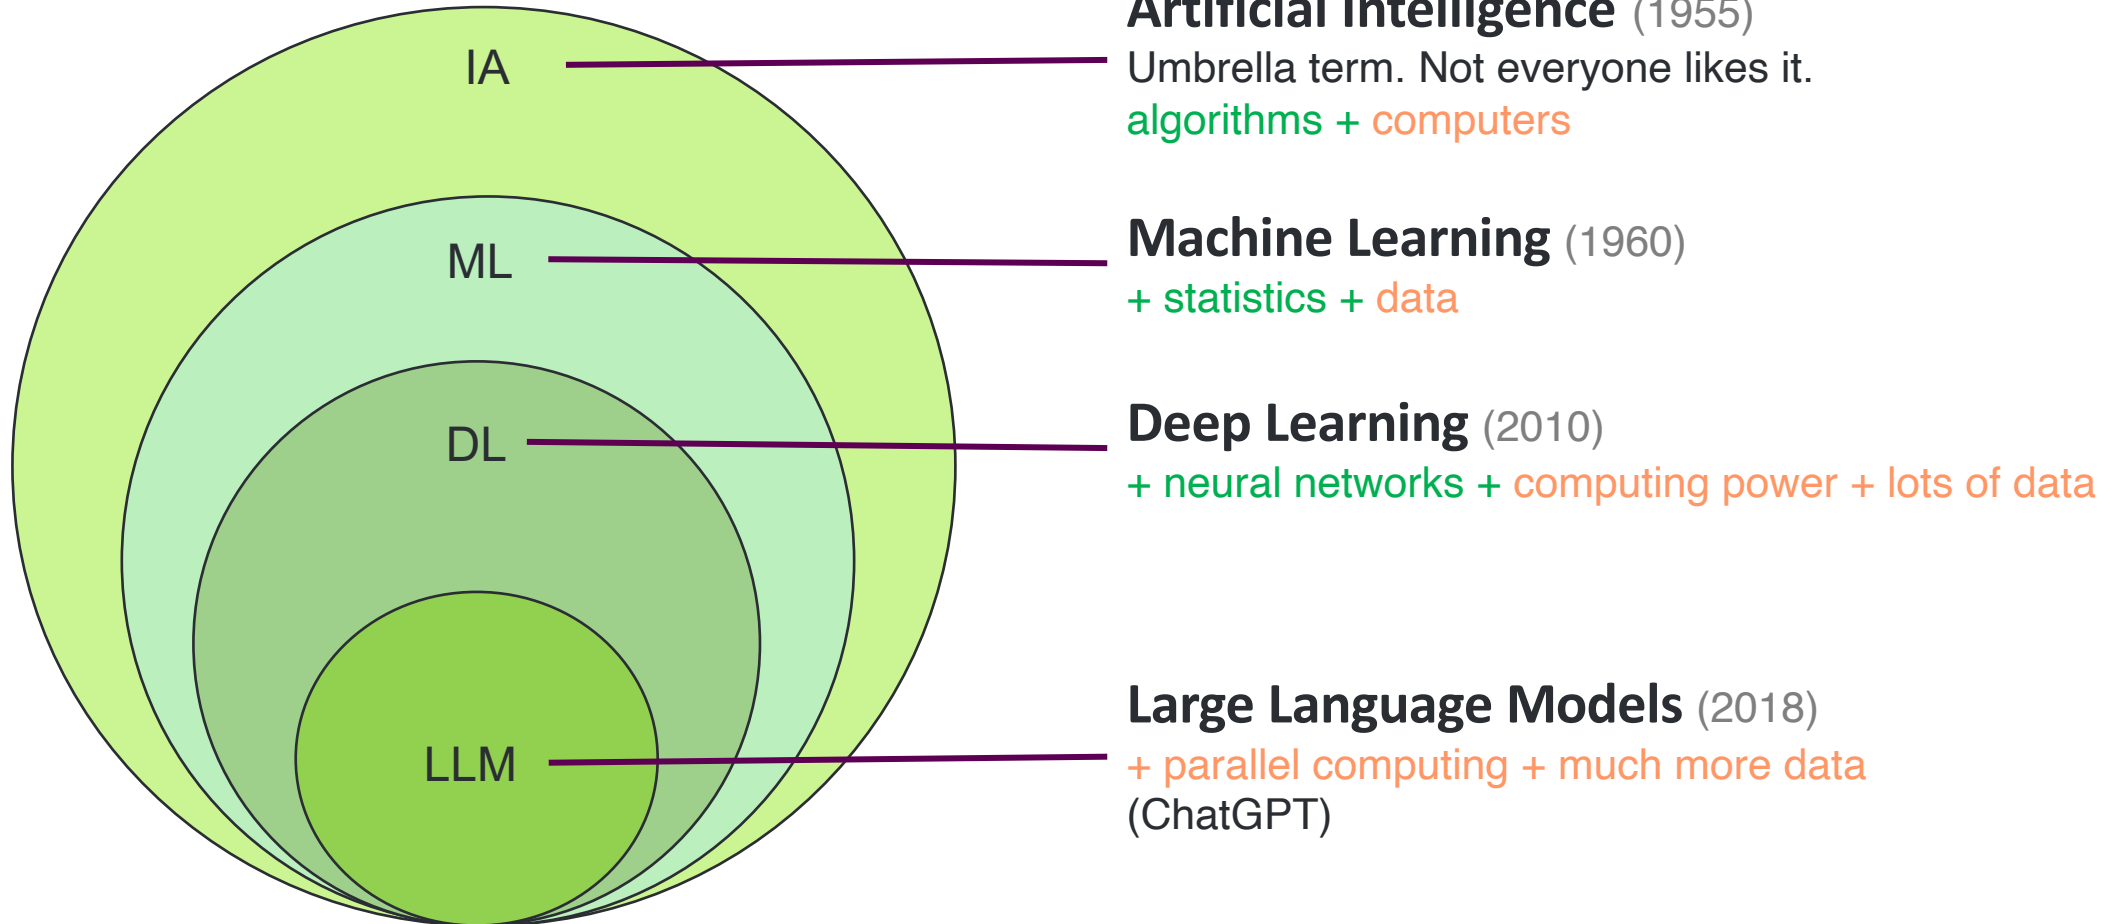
IA

ML

DL

LLM

Artificial Intelligence (1955)
Umbrella term. Not everyone likes it.
algorithms + computers

Machine Learning (1960)
+ statistics + data

Deep Learning (2010)
+ neural networks + computing power + lots of data

Large Language Models (2018)
+ parallel computing + much more data
(ChatGPT)